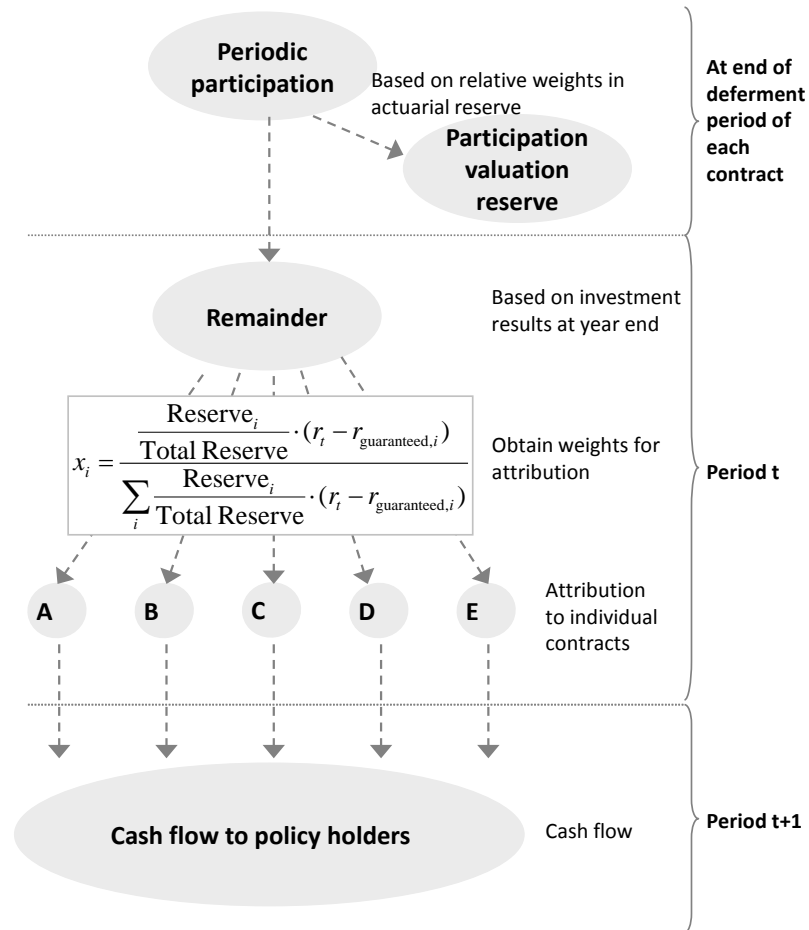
Periodic participation

Based on relative weights in actuarial reserve

Participation valuation reserve

At end of deferment period of each contract

Remainder

Based on investment results at year end

$x_i = \frac{\frac{\text{Reserve}_i}{\text{Total Reserve}} \cdot (r_t - r_{\text{guaranteed},i})}{\sum_i \frac{\text{Reserve}_i}{\text{Total Reserve}} \cdot (r_t - r_{\text{guaranteed},i})}$

Obtain weights for attribution

Period t

A B C D E

Attribution to individual contracts

Cash flow to policy holders

Cash flow

Period t+1